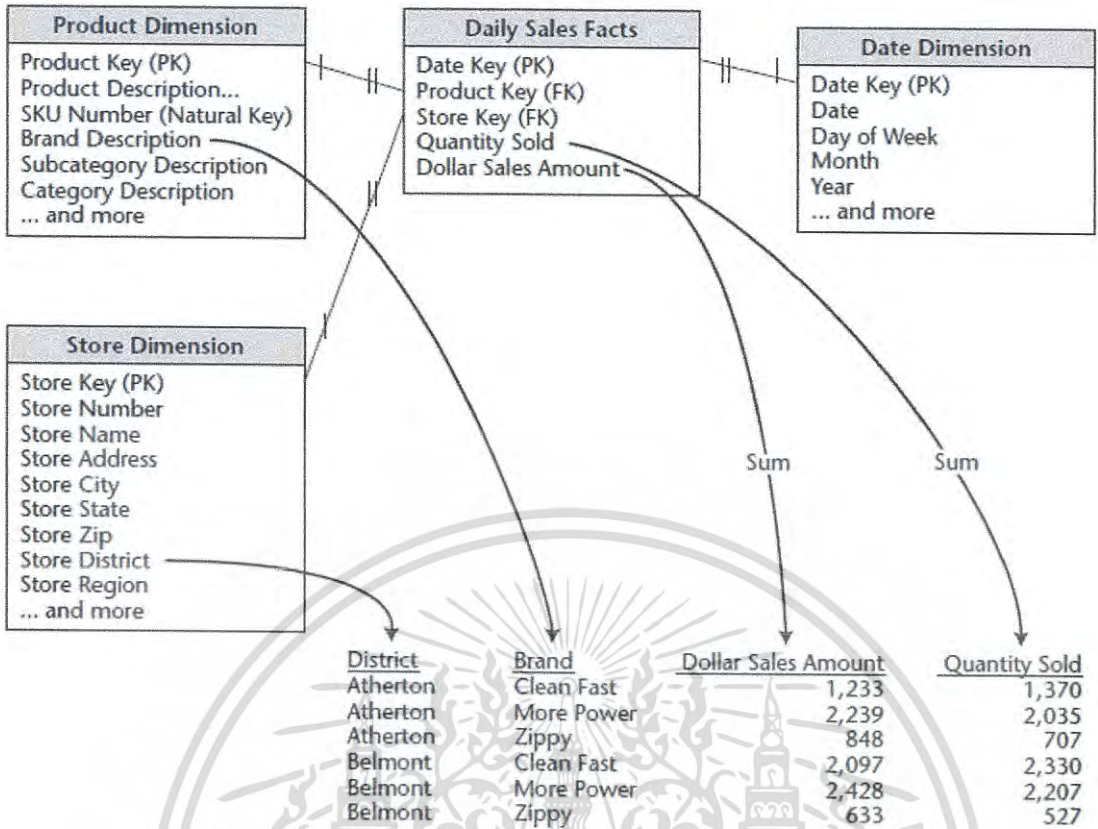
Product Dimension
Product Key (PK)
Product Description...
SKU Number (Natural Key)
Brand Description
Subcategory Description
Category Description
... and more

Daily Sales Facts
Date Key (PK)
Product Key (FK)
Store Key (FK)
Quantity Sold
Dollar Sales Amount

Date Dimension
Date Key (PK)
Date
Day of Week
Month
Year
... and more

Store Dimension
Store Key (PK)
Store Number
Store Name
Store Address
Store City
Store State
Store Zip
Store District
Store Region
... and more

Sum

Sum

| District | Brand | Dollar Sales Amount | Quantity Sold |
|---|---|---|---|
| Atherton | Clean Fast | 1,233 | 1,370 |
| Atherton | More Power | 2,239 | 2,035 |
| Atherton | Zippy | 848 | 707 |
| Belmont | Clean Fast | 2,097 | 2,330 |
| Belmont | More Power | 2,428 | 2,207 |
| Belmont | Zippy | 633 | 527 |